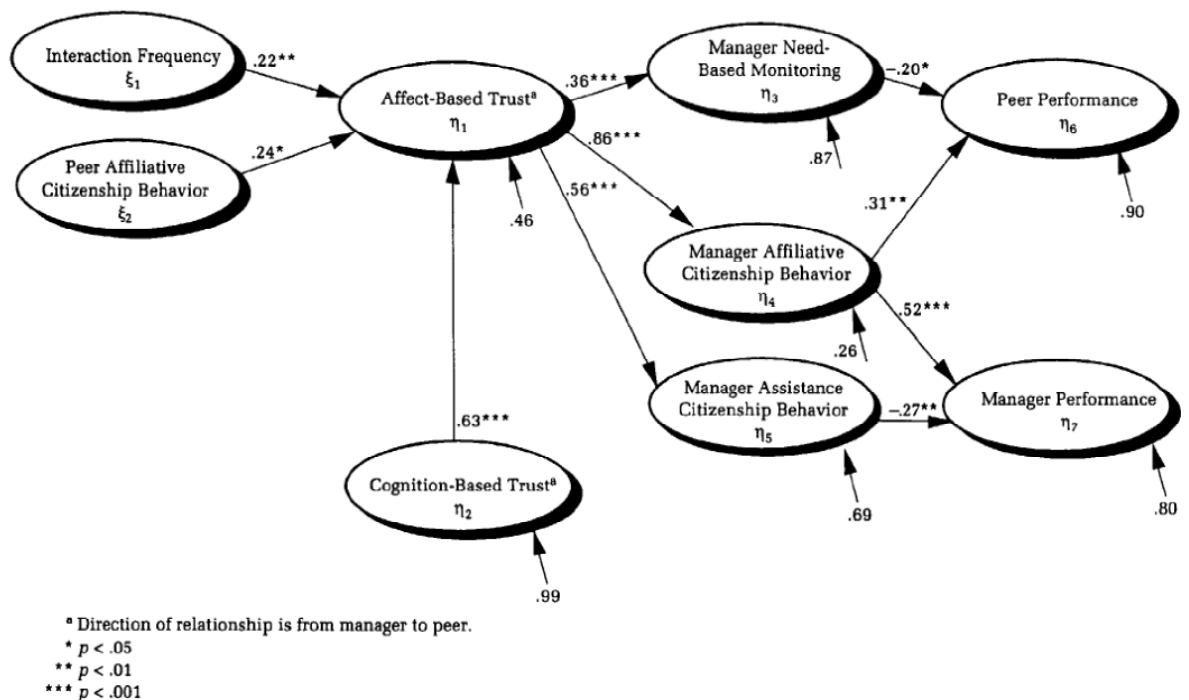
Interaction Frequency
$\xi_1$

.22**

Peer Affiliative Citizenship Behavior
$\xi_2$

.24*

Affect-Based Trust$^a$
$\eta_1$

.46

.36***

Manager Need-Based Monitoring
$\eta_3$

.87

−.20*

Peer Performance
$\eta_6$

.90

.86***

.56***

.31**

Manager Affiliative Citizenship Behavior
$\eta_4$

.26

.52***

Manager Assistance Citizenship Behavior
$\eta_5$

.69

−.27**

Manager Performance
$\eta_7$

.80

.63***

Cognition-Based Trust$^a$
$\eta_2$

.99

$^a$ Direction of relationship is from manager to peer.
* $p < .05$
** $p < .01$
*** $p < .001$